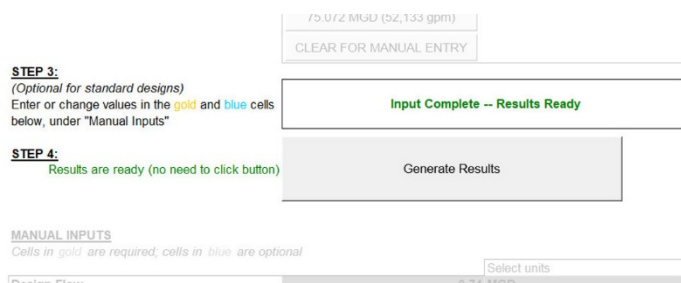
75.072 MGD (52,133 gpm)

CLEAR FOR MANUAL ENTRY

STEP 3:
(Optional for standard designs)
Enter or change values in the gold and blue cells below, under "Manual Inputs"

Input Complete -- Results Ready

STEP 4:
Results are ready (no need to click button)

Generate Results

MANUAL INPUTS
Cells in gold are required; cells in blue are optional

Select units

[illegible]